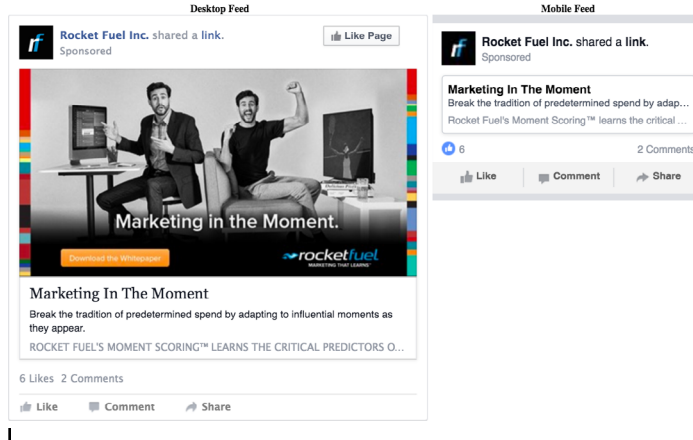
Desktop Feed

rf Rocket Fuel Inc. shared a link.
Sponsored

Like Page

Marketing in the Moment.

Download the Whitepaper

rocketfuel
MARKETING THAT LEARNS

Marketing In The Moment
Break the tradition of predetermined spend by adapting to influential moments as they appear.
ROCKET FUEL'S MOMENT SCORING™ LEARNS THE CRITICAL PREDICTORS O...

6 Likes 2 Comments

Like Comment Share

Mobile Feed

rf Rocket Fuel Inc. shared a link.
Sponsored

Marketing In The Moment
Break the tradition of predetermined spend by adap...
Rocket Fuel's Moment Scoring™ learns the critical ...

6 2 Comments

Like Comment Share